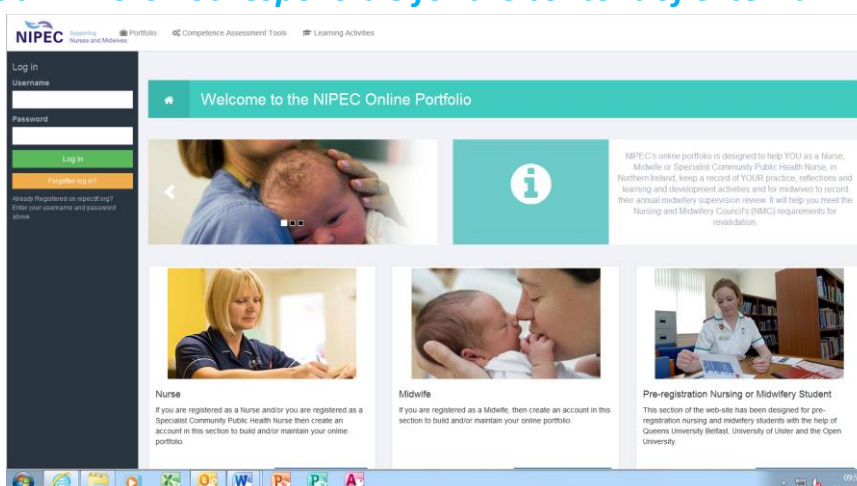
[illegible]

NIPEC Supporting Nurses and Midwives

Portfolio Competence Assessment Tools Learning Activities

Log in

Username

Password

Log in

Forgotten log in?

Already Registered on nipecdf.org? Enter your username and password above.

Welcome to the NIPEC Online Portfolio

NIPEC's online portfolio is designed to help YOU as a Nurse, Midwife or Specialist Community Public Health Nurse, in Northern Ireland, keep a record of YOUR practice, reflections and learning and development activities and for midwives to record their annual midwifery supervision review. It will help you meet the Nursing and Midwifery Council's (NMC) requirements for revalidation.

Nurse

If you are registered as a Nurse and/or you are registered as a Specialist Community Public Health Nurse then create an account in this section to build and/or maintain your online portfolio.

Midwife

If you are registered as a Midwife, then create an account in this section to build and/or maintain your online portfolio.

Pre-registration Nursing or Midwifery Student

This section of the web-site has been designed for pre-registration nursing and midwifery students with the help of Queens University Belfast, University of Ulster and the Open University.

09:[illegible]